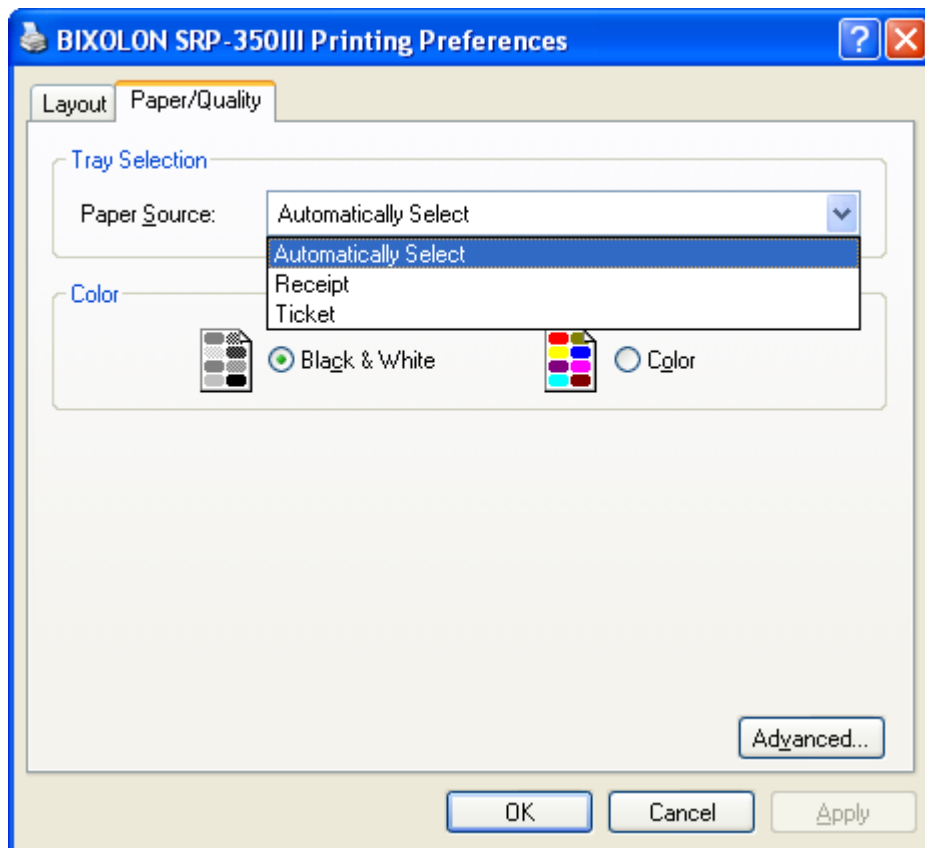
BIXOLON SRP-350III Printing Preferences

Layout
Paper/Quality

Tray Selection
Paper Source: Automatically Select
Automatically Select
Receipt
Ticket

Color
Black & White
Color

Advanced...

OK
Cancel
Apply